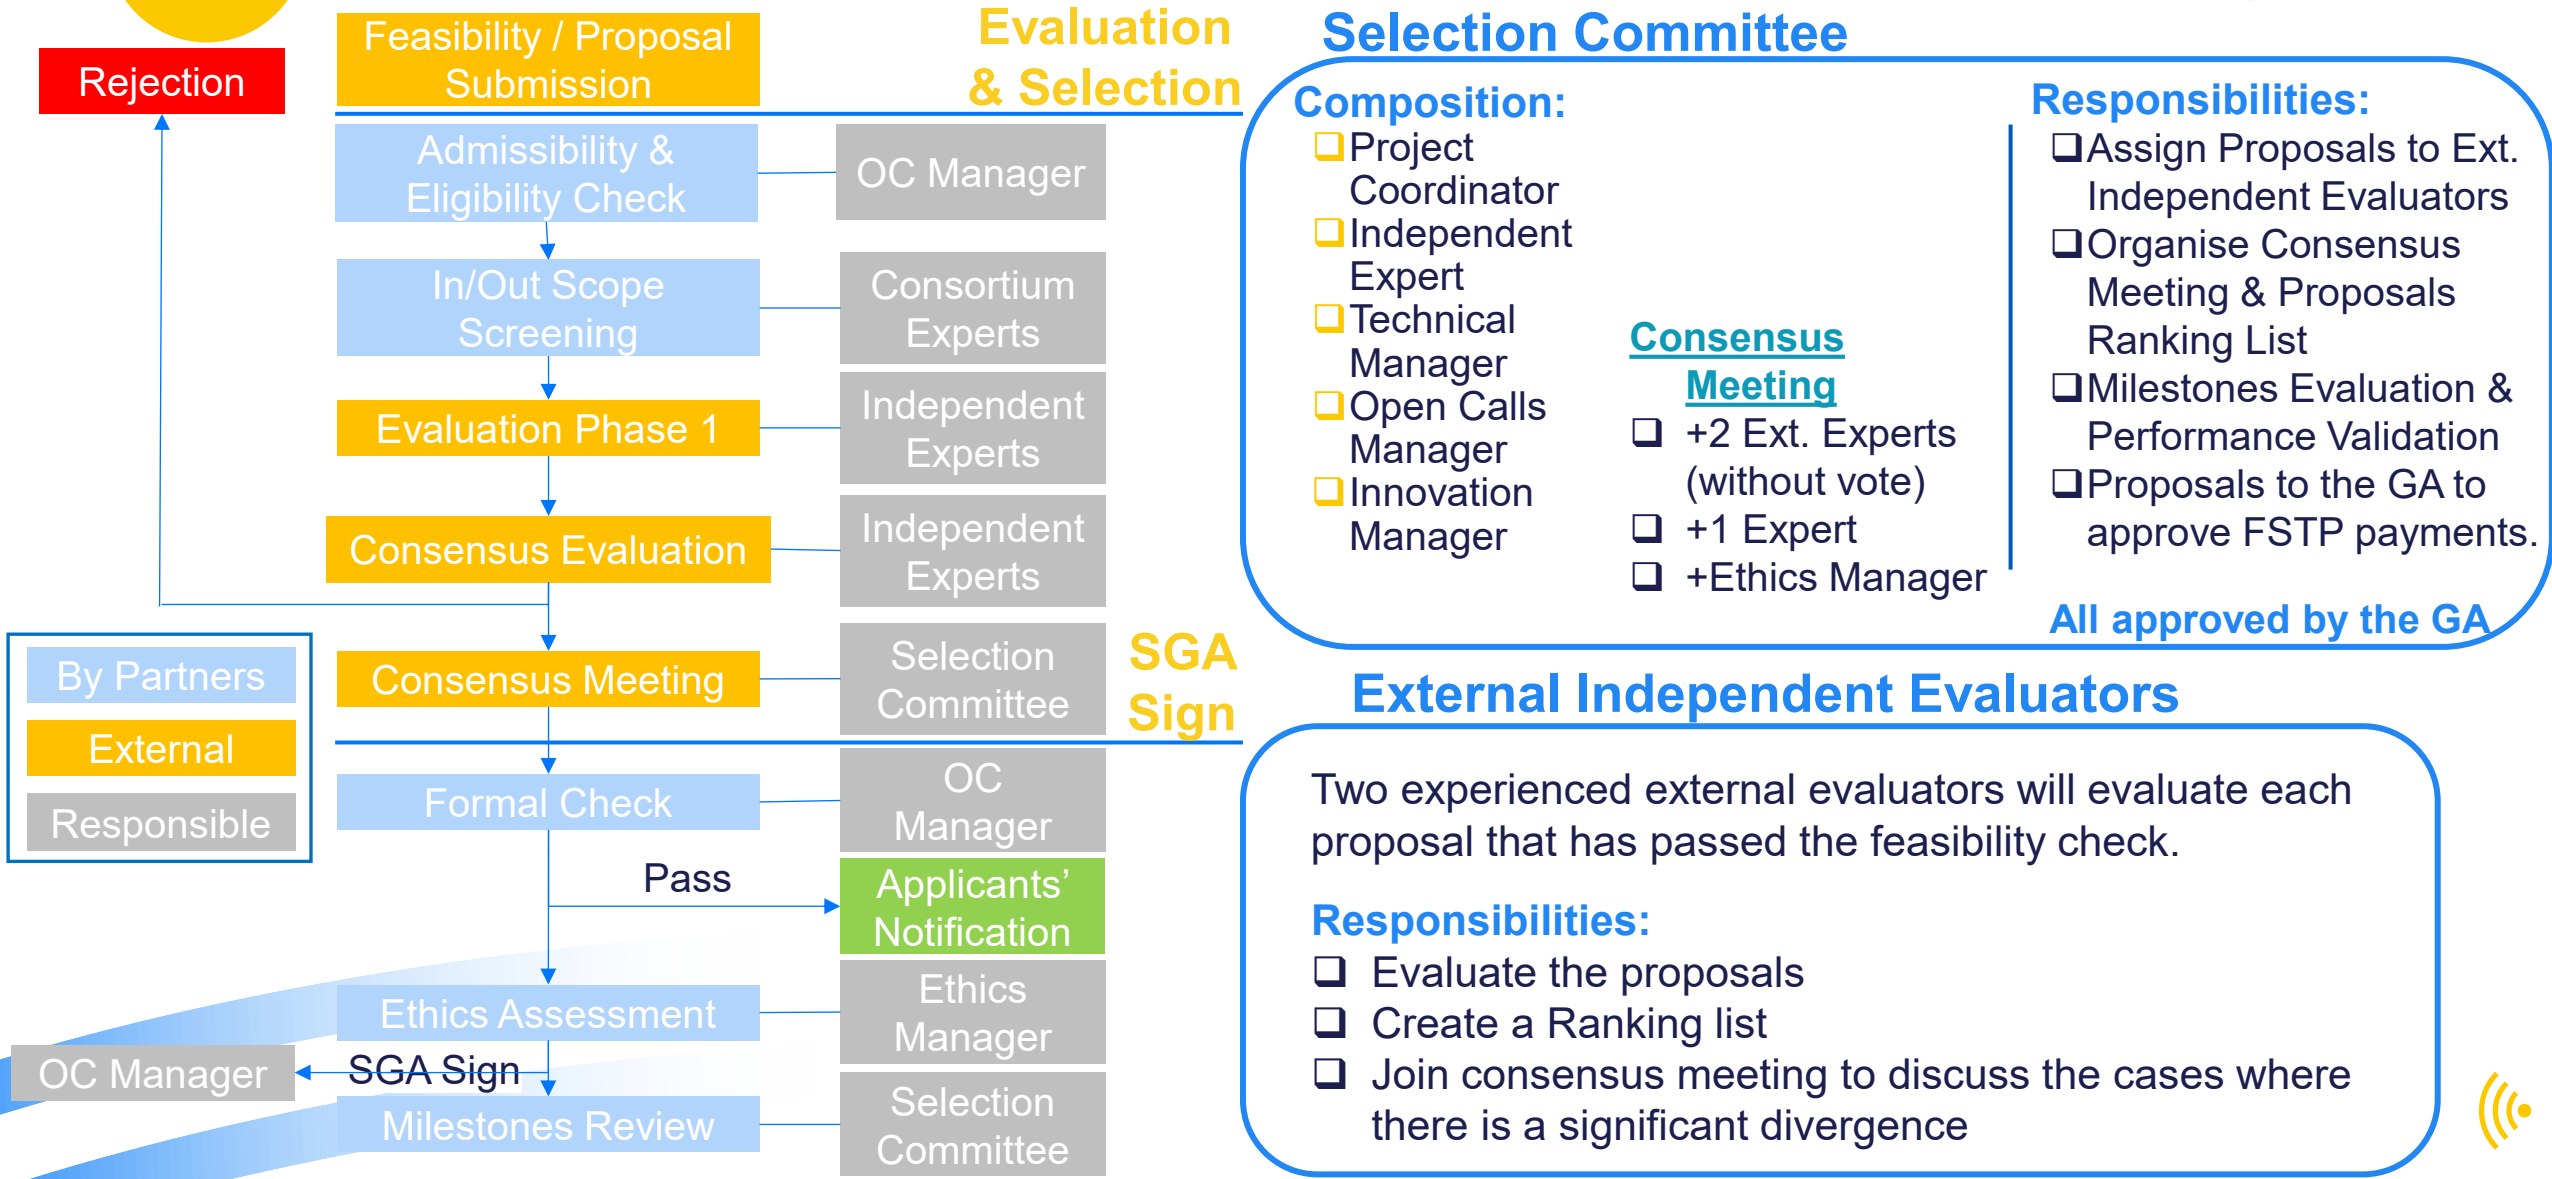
Rejection

Feasibility / Proposal Submission

Evaluation & Selection

Admissibility & Eligibility Check

OC Manager

In/Out Scope Screening

Consortium Experts

Evaluation Phase 1

Independent Experts

Consensus Evaluation

Independent Experts

By Partners

External

Responsible

Consensus Meeting

Selection Committee

SGA Sign

Formal Check

OC Manager

Pass

Applicants' Notification

Ethics Assessment

Ethics Manager

OC Manager

SGA Sign

Milestones Review

Selection Committee

Selection Committee

Composition:
❑Project Coordinator
❑Independent Expert
❑Technical Manager
❑Open Calls Manager
❑Innovation Manager

Consensus Meeting
❑ +2 Ext. Experts (without vote)
❑ +1 Expert
❑ +Ethics Manager

Responsibilities:
❑Assign Proposals to Ext. Independent Evaluators
❑Organise Consensus Meeting & Proposals Ranking List
❑Milestones Evaluation & Performance Validation
❑Proposals to the GA to approve FSTP payments.

All approved by the GA

External Independent Evaluators

Two experienced external evaluators will evaluate each proposal that has passed the feasibility check.

Responsibilities:
❑ Evaluate the proposals
❑ Create a Ranking list
❑ Join consensus meeting to discuss the cases where there is a significant divergence